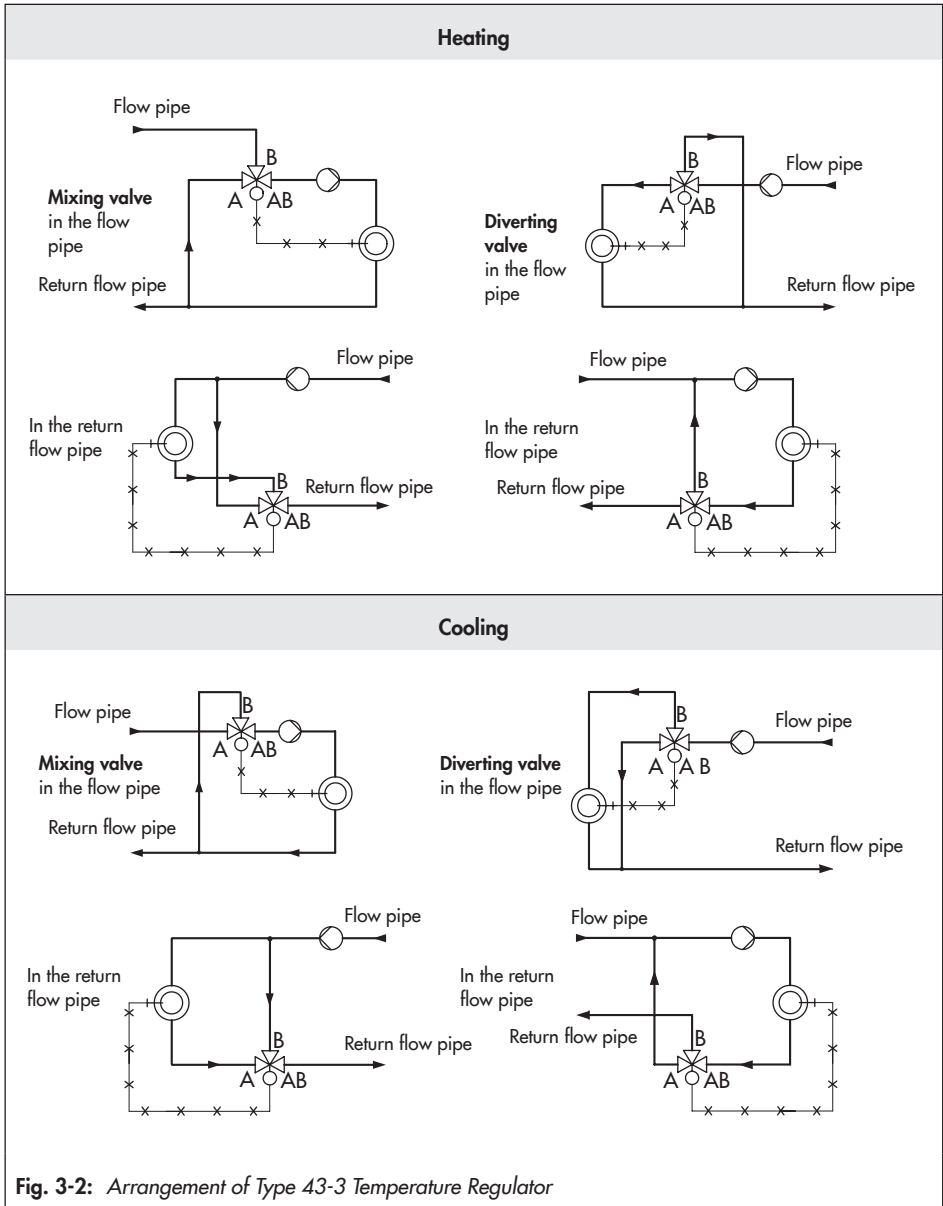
Heating

Flow pipe

B

A AB

Mixing valve in the flow pipe

Return flow pipe

B

Flow pipe

A AB

Diverting valve in the flow pipe

Return flow pipe

Flow pipe

In the return flow pipe

B

Return flow pipe

A AB

Flow pipe

In the return flow pipe

Return flow pipe

B

A AB

Cooling

Flow pipe

B

A AB

Mixing valve in the flow pipe

Return flow pipe

B

Flow pipe

A A B

Diverting valve in the flow pipe

Return flow pipe

Flow pipe

In the return flow pipe

B

Return flow pipe

A AB

Flow pipe

In the return flow pipe

Return flow pipe

B

A AB

Fig. 3-2: Arrangement of Type 43-3 Temperature Regulator